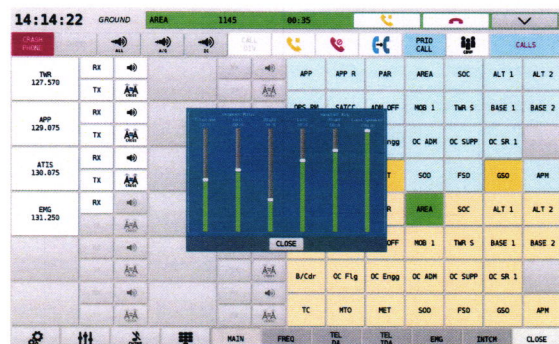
14:14:22 GROUND AREA 1145 00:35

CRASH PHONE ALL A/G DI CALL DIV PRIO CALL CALLS

TWR 127.570 RX TX
APP 129.075 RX TX
ATIS 130.875 RX TX
EMG 131.250 RX

APP APP R PAR AREA SOC ALT 1 ALT 2
OPS RM SATCC ADM OFF MOB 1 TWR S BASE 1 BASE 2
Engg OC ADM OC SUPP OC SR 1
T SOD FSD GSO APM
R AREA SOC ALT 1 ALT 2
OFF MOB 1 TWR S BASE 1 BASE 2
B/Cdr OC Flg OC Engg OC ADM OC SUPP OC SR 1
TC MTO MET SOD FSD GSO APM

CLOSE

MAIN FREQ TEL DA TEL IDA EMG INTCM CLOSE